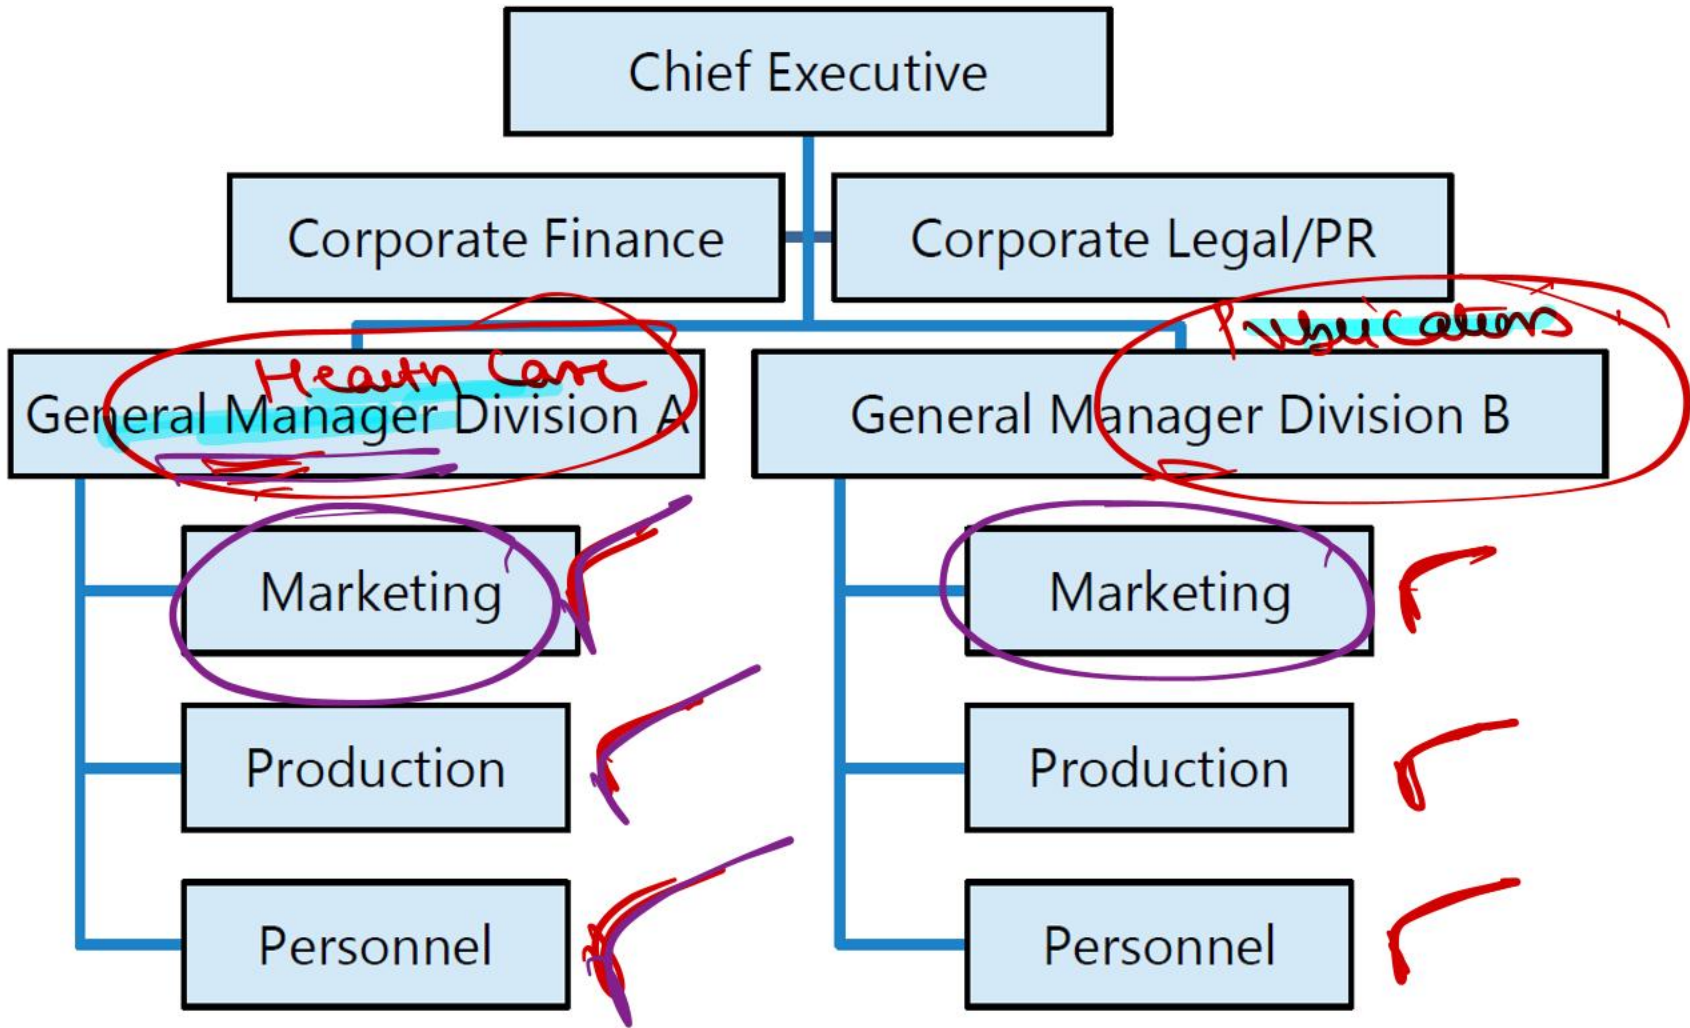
Chief Executive

Corporate Finance

Corporate Legal/PR

Health Care

General Manager Division A

Publications

General Manager Division B

Marketing

Production

Personnel

Marketing

Production

Personnel